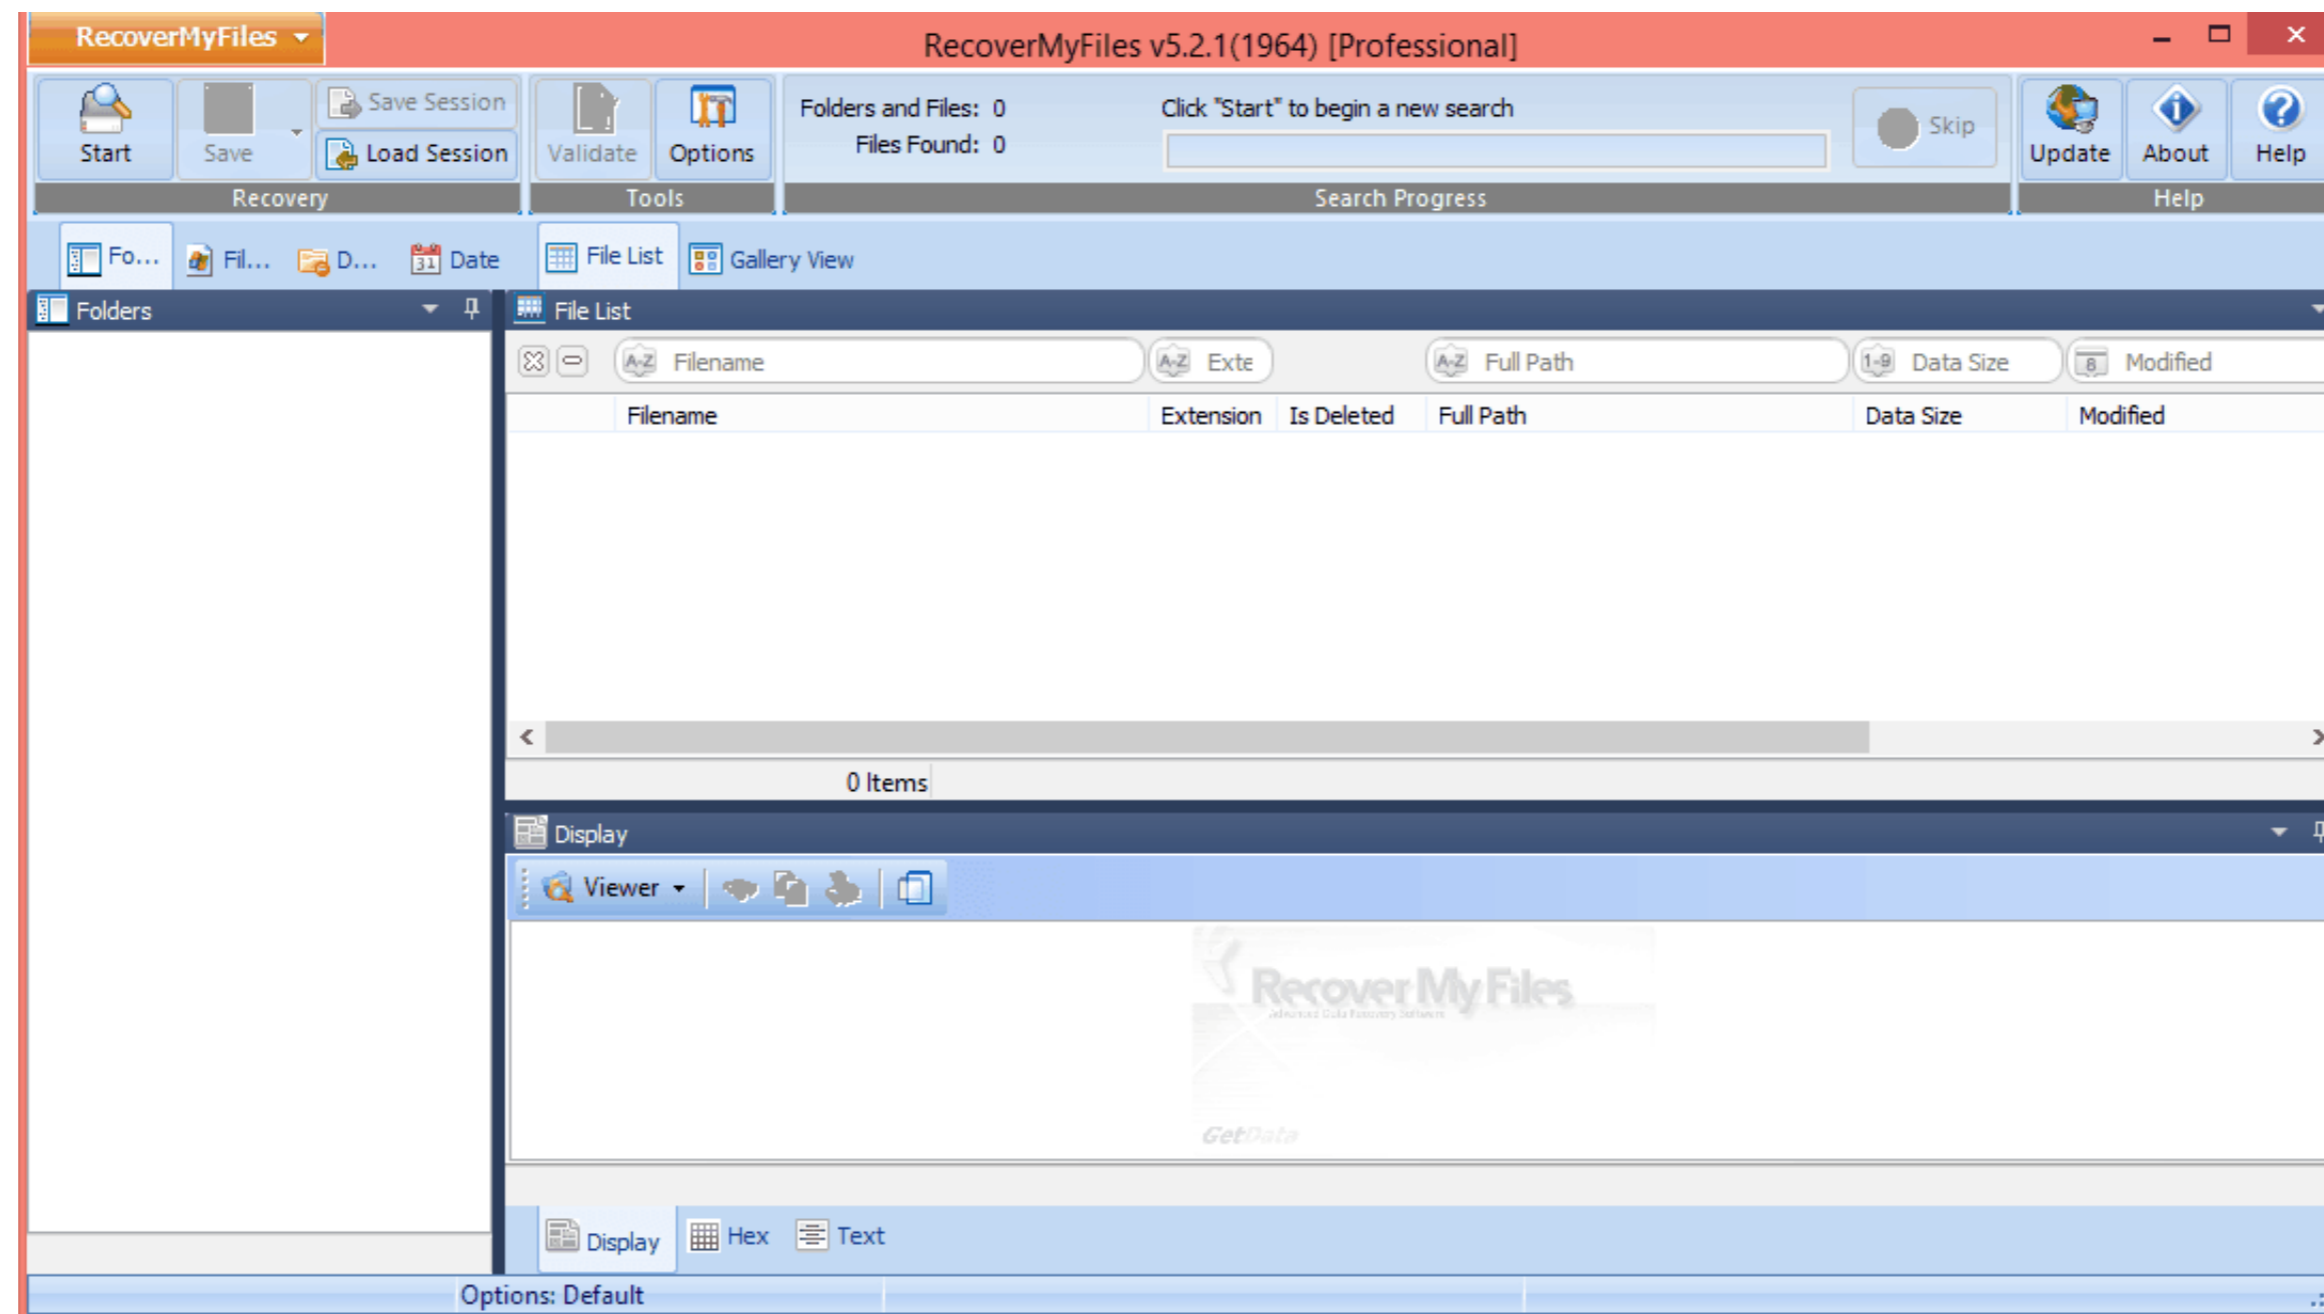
RecoverMyFiles

RecoverMyFiles v5.2.1(1964) [Professional]

Start
Save
Save Session
Load Session
Recovery

Validate
Options
Tools

Folders and Files: 0
Files Found: 0
Click "Start" to begin a new search
Skip
Search Progress

Update
About
Help
Help

Fo... Fil... D... Date File List Gallery View

Folders

File List

Filename Exte Full Path Data Size Modified

| Filename | Extension | Is Deleted | Full Path | Data Size | Modified |
|---|---|---|---|---|---|

0 Items

Display

Viewer

Recover My Files

GetData

Display Hex Text

Options: Default